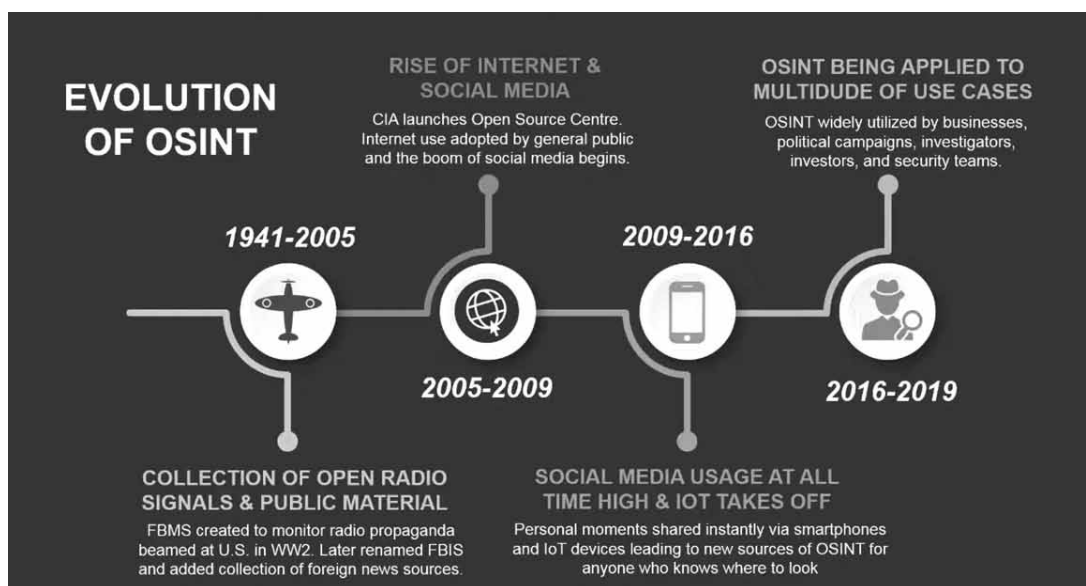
EVOLUTION OF OSINT

1941-2005

COLLECTION OF OPEN RADIO SIGNALS & PUBLIC MATERIAL

FBMS created to monitor radio propaganda beamed at U.S. in WW2. Later renamed FBIS and added collection of foreign news sources.

RISE OF INTERNET & SOCIAL MEDIA

CIA launches Open Source Centre. Internet use adopted by general public and the boom of social media begins.

2005-2009

2009-2016

SOCIAL MEDIA USAGE AT ALL TIME HIGH & IOT TAKES OFF

Personal moments shared instantly via smartphones and IoT devices leading to new sources of OSINT for anyone who knows where to look

OSINT BEING APPLIED TO MULTIDUDE OF USE CASES

OSINT widely utilized by businesses, political campaigns, investigators, investors, and security teams.

2016-2019